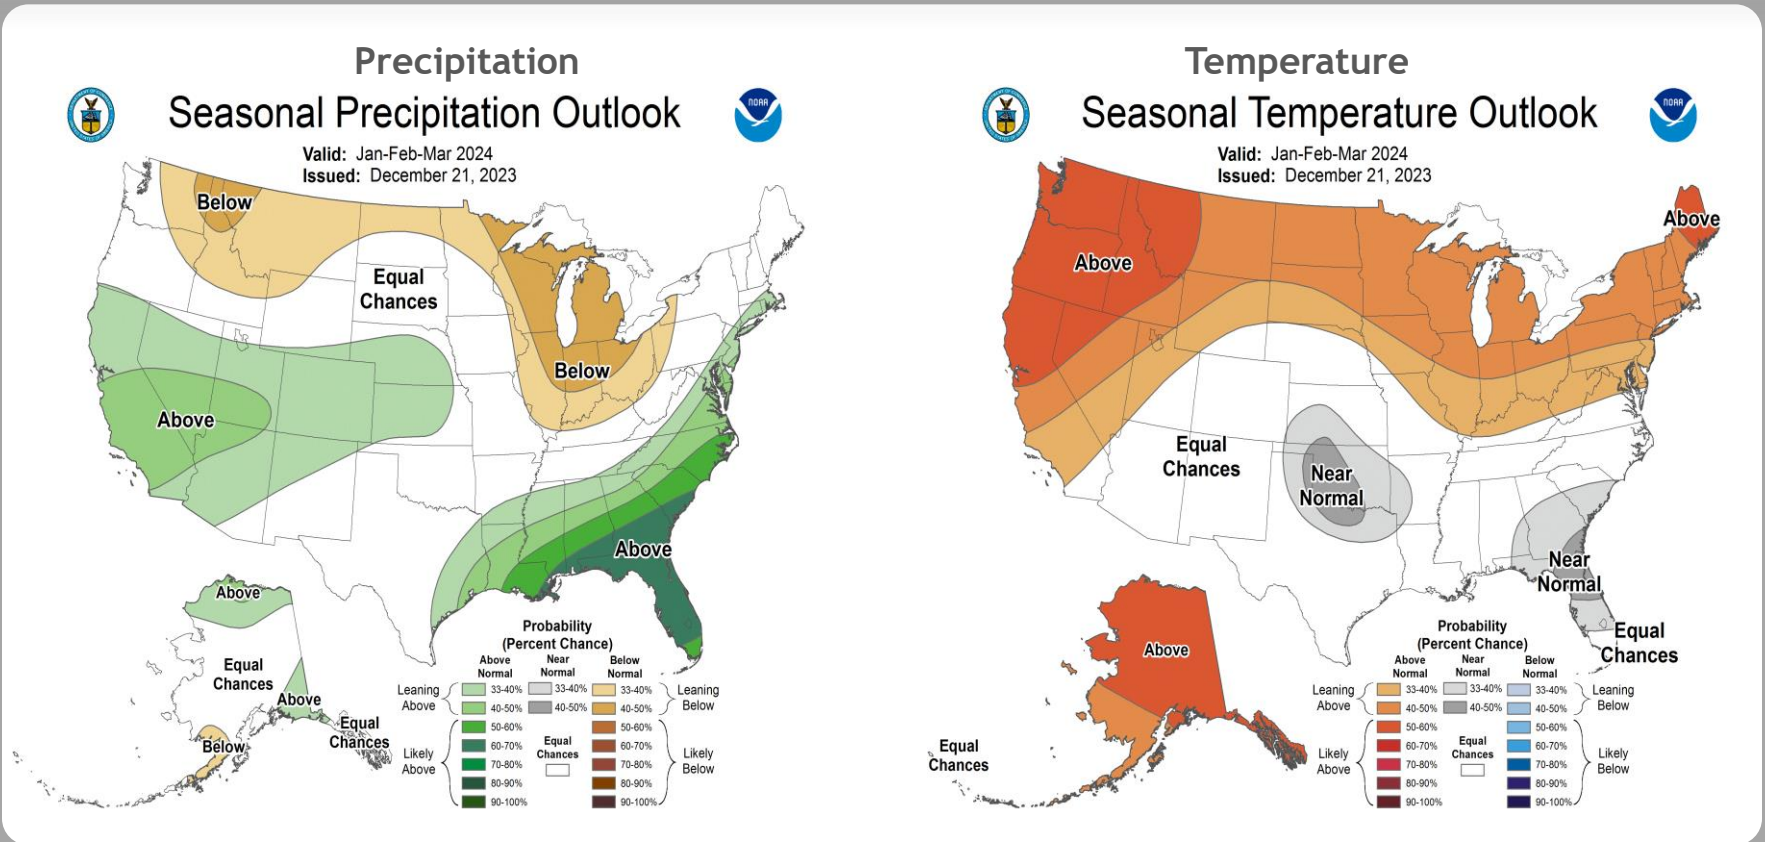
Precipitation

Seasonal Precipitation Outlook

NOAA

Valid: Jan-Feb-Mar 2024
Issued: December 21, 2023

Below

Equal Chances

Below

Above

Above

Above

Equal Chances

Above

Equal Chances

Below

Probability (Percent Chance)

| | Above Normal | Near Normal | Below Normal | |
|---|---|---|---|---|
| Leaning Above | 33-40% | 33-40% | 33-40% | Leaning Below |
| | 40-50% | 40-50% | 40-50% | |
| Likely Above | 50-60% | Equal Chances | 50-60% | Likely Below |
| | 60-70% | | 60-70% | |
| | 70-80% | | 70-80% | |
| | 80-90% | | 80-90% | |
| | 90-100% | | 90-100% | |

Temperature

Seasonal Temperature Outlook

NOAA

Valid: Jan-Feb-Mar 2024
Issued: December 21, 2023

Above

Above

Equal Chances

Near Normal

Near Normal

Equal Chances

Above

Equal Chances

Probability (Percent Chance)

| | Above Normal | Near Normal | Below Normal | |
|---|---|---|---|---|
| Leaning Above | 33-40% | 33-40% | 33-40% | Leaning Below |
| | 40-50% | 40-50% | 40-50% | |
| Likely Above | 50-60% | Equal Chances | 50-60% | Likely Below |
| | 60-70% | | 60-70% | |
| | 70-80% | | 70-80% | |
| | 80-90% | | 80-90% | |
| | 90-100% | | 90-100% | |